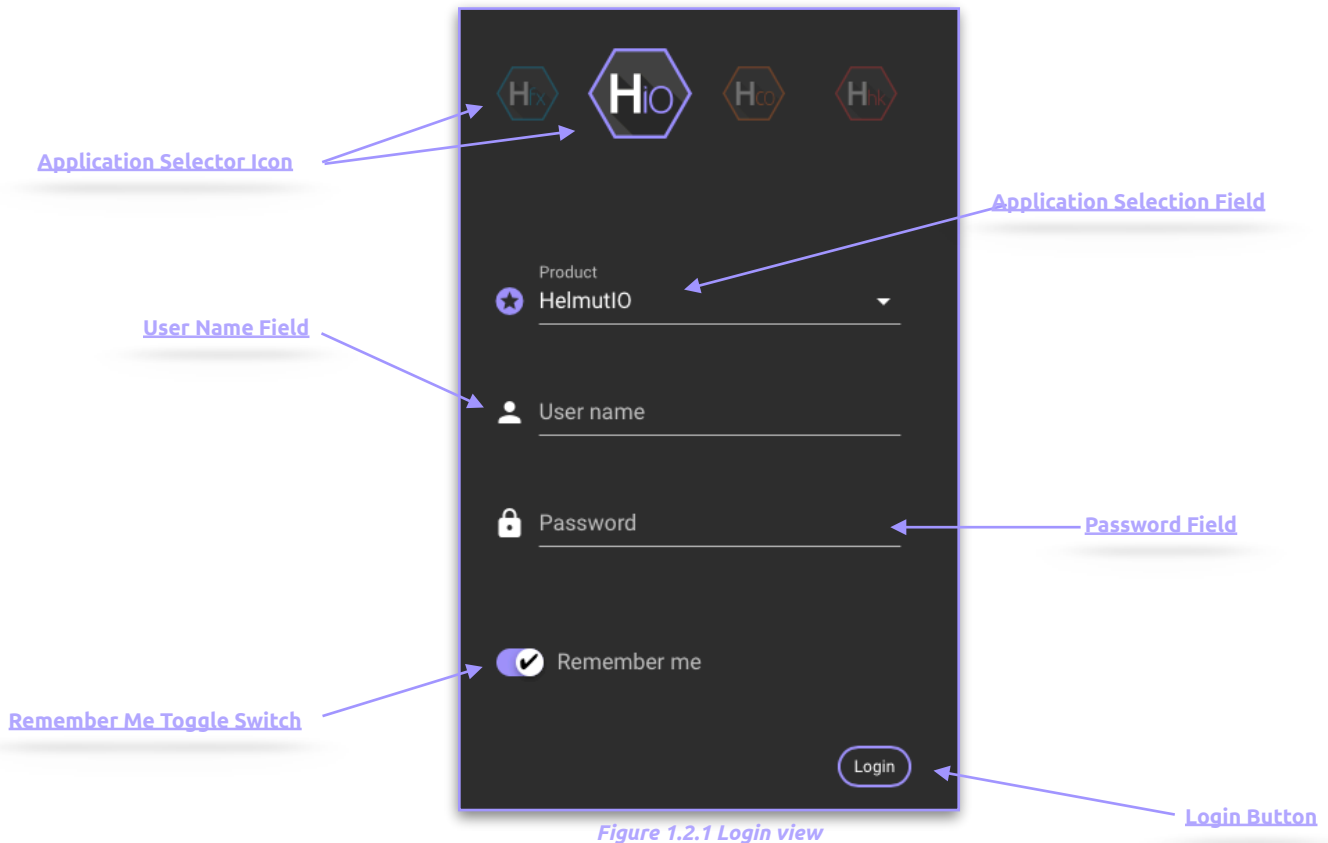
Hfx HiO Hco Hhk

Application Selector Icon

Application Selection Field

Product
HelmutIO

User Name Field

User name

Password

Password Field

Remember me

Remember Me Toggle Switch

Login

Login Button

Figure 1.2.1 Login view